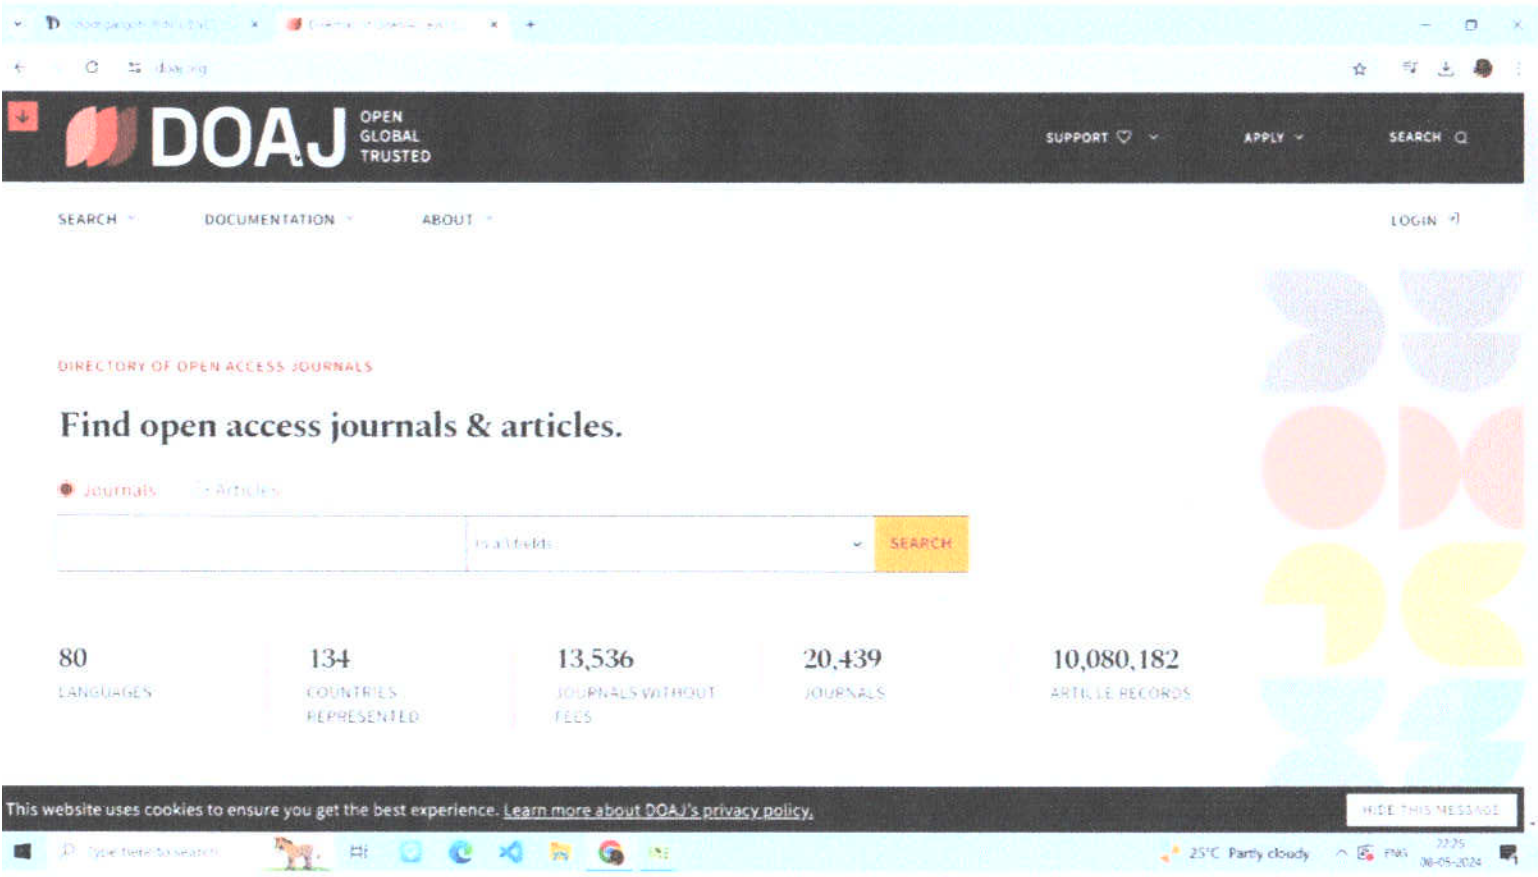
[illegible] × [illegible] ×

doaj.org

DOAJ OPEN GLOBAL TRUSTED

SUPPORT APPLY SEARCH

SEARCH DOCUMENTATION ABOUT LOGIN

DIRECTORY OF OPEN ACCESS JOURNALS

Find open access journals & articles.

Journals Articles

In all fields SEARCH

80 LANGUAGES

134 COUNTRIES REPRESENTED

13,536 JOURNALS WITHOUT FEES

20,439 JOURNALS

10,080,182 ARTICLE RECORDS

This website uses cookies to ensure you get the best experience. Learn more about DOAJ's privacy policy.

HIDE THIS MESSAGE

Type here to search

25°C Partly cloudy ENG 22:25 06-05-2024